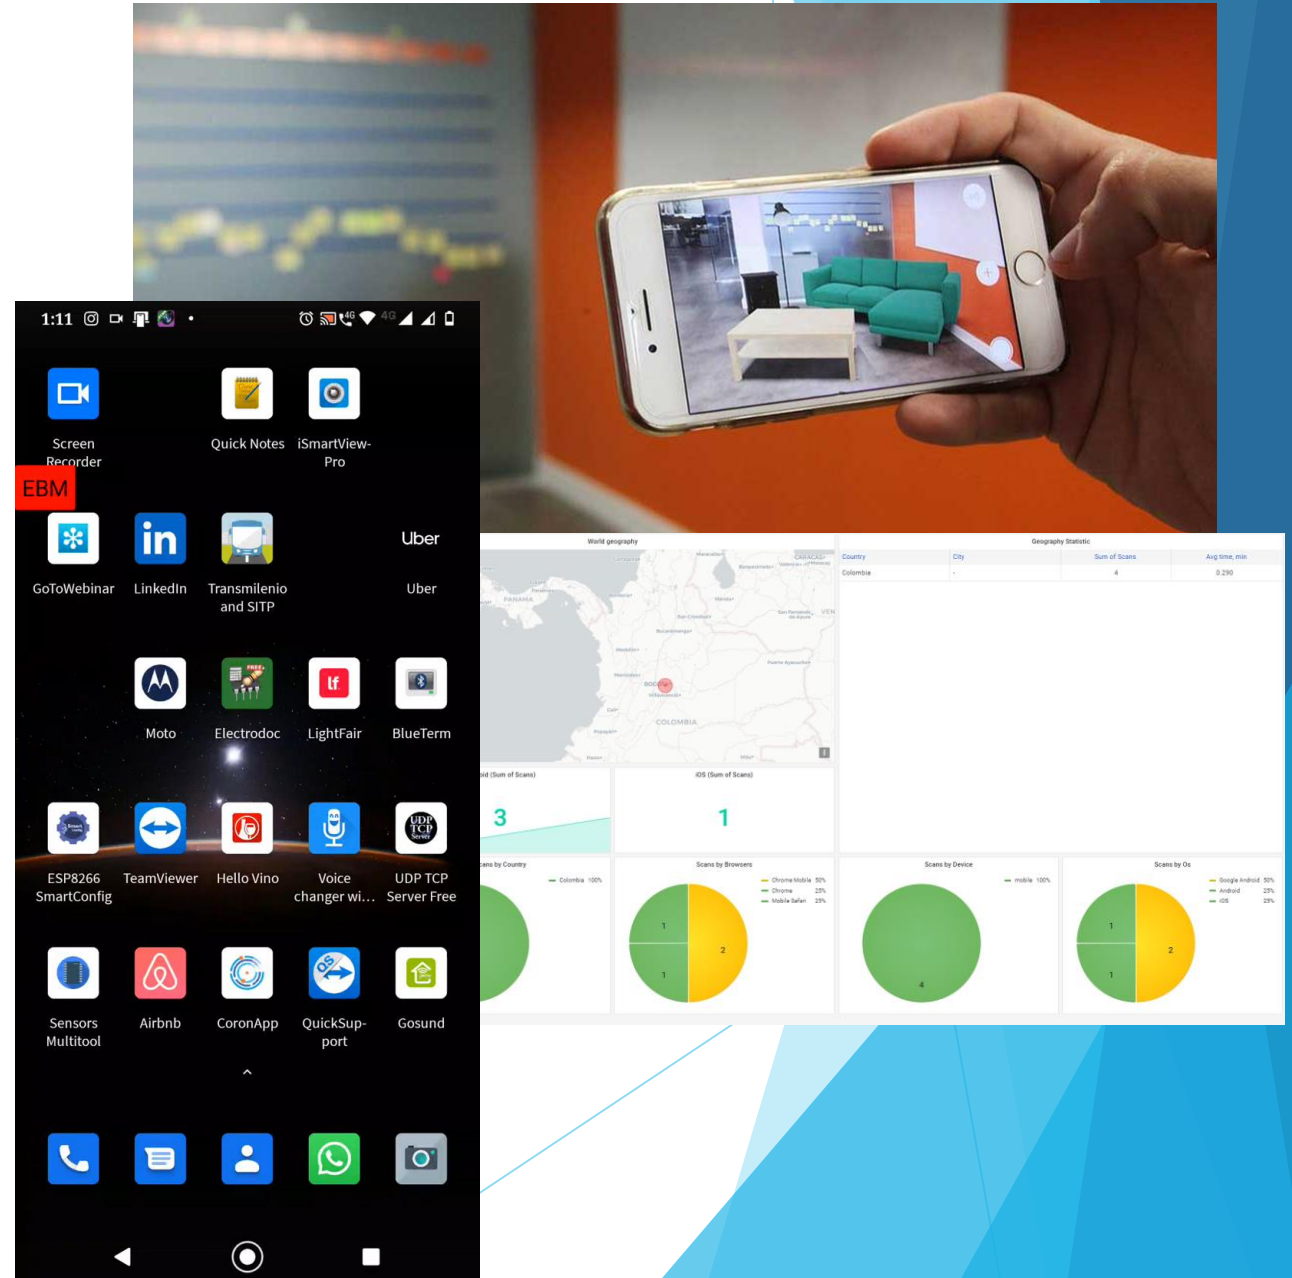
1:11

Screen Recorder

Quick Notes

iSmartView-Pro

EBM

GoToWebinar

LinkedIn

Transmilenio and SITP

Uber

Uber

Moto

Electrodoc

LightFair

BlueTerm

ESP8266 SmartConfig

TeamViewer

Hello Vino

Voice changer wi…

UDP TCP Server Free

Sensors Multitool

Airbnb

CoronApp

QuickSupport

Gosund

World geography

PANAMA

COLOMBIA

Geography Statistic

| Country | City | Sum of Scans | Avg time, min |
|---|---|---|---|
| Colombia | - | 4 | 0.290 |

id (Sum of Scans)

3

iOS (Sum of Scans)

1

cans by Country

Colombia 100%

Scans by Browsers

Chrome Mobile 50%
Chrome 25%
Mobile Safari 25%

1
1
2

Scans by Device

mobile 100%

4

Scans by Os

Google Android 50%
Android 25%
iOS 25%

1
1
2